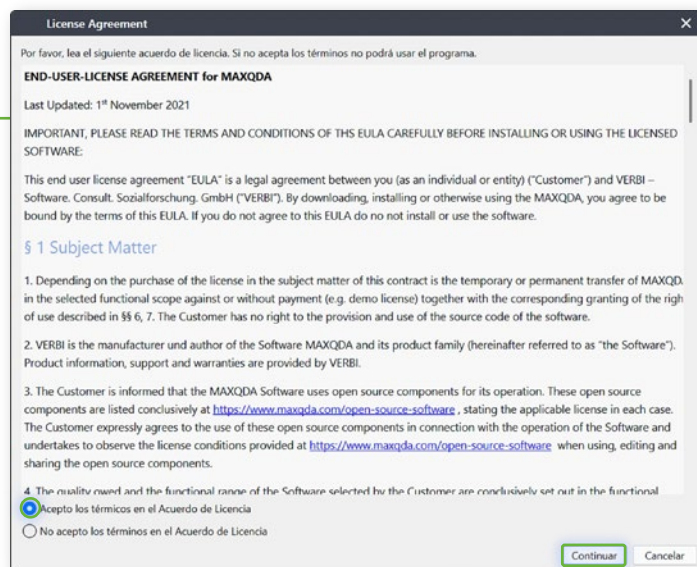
License Agreement

Por favor, lea el siguiente acuerdo de licencia. Si no acepta los términos no podrá usar el programa.

END-USER-LICENSE AGREEMENT for MAXQDA

Last Updated: 1$^{st}$ November 2021

IMPORTANT, PLEASE READ THE TERMS AND CONDITIONS OF THS EULA CAREFULLY BEFORE INSTALLING OR USING THE LICENSED SOFTWARE:

This end user license agreement "EULA" is a legal agreement between you (as an individual or entity) ("Customer") and VERBI – Software. Consult. Sozialforschung. GmbH ("VERBI"). By downloading, installing or otherwise using the MAXQDA, you agree to be bound by the terms of this EULA. If you do not agree to this EULA do not install or use the software.

§ 1 Subject Matter

1. Depending on the purchase of the license in the subject matter of this contract is the temporary or permanent transfer of MAXQD in the selected functional scope against or without payment (e.g. demo license) together with the corresponding granting of the righ of use described in §§ 6, 7. The Customer has no right to the provision and use of the source code of the software.

2. VERBI is the manufacturer und author of the Software MAXQDA and its product family (hereinafter referred to as "the Software"). Product information, support and warranties are provided by VERBI.

3. The Customer is informed that the MAXQDA Software uses open source components for its operation. These open source components are listed conclusively at https://www.maxqda.com/open-source-software , stating the applicable license in each case. The Customer expressly agrees to the use of these open source components in connection with the operation of the Software and undertakes to observe the license conditions provided at https://www.maxqda.com/open-source-software when using, editing and sharing the open source components.

4. The quality owed and the functional range of the Software selected by the Customer are conclusively set out in the functional

Acepto los términos en el Acuerdo de Licencia

No acepto los términos en el Acuerdo de Licencia

Continuar

Cancelar